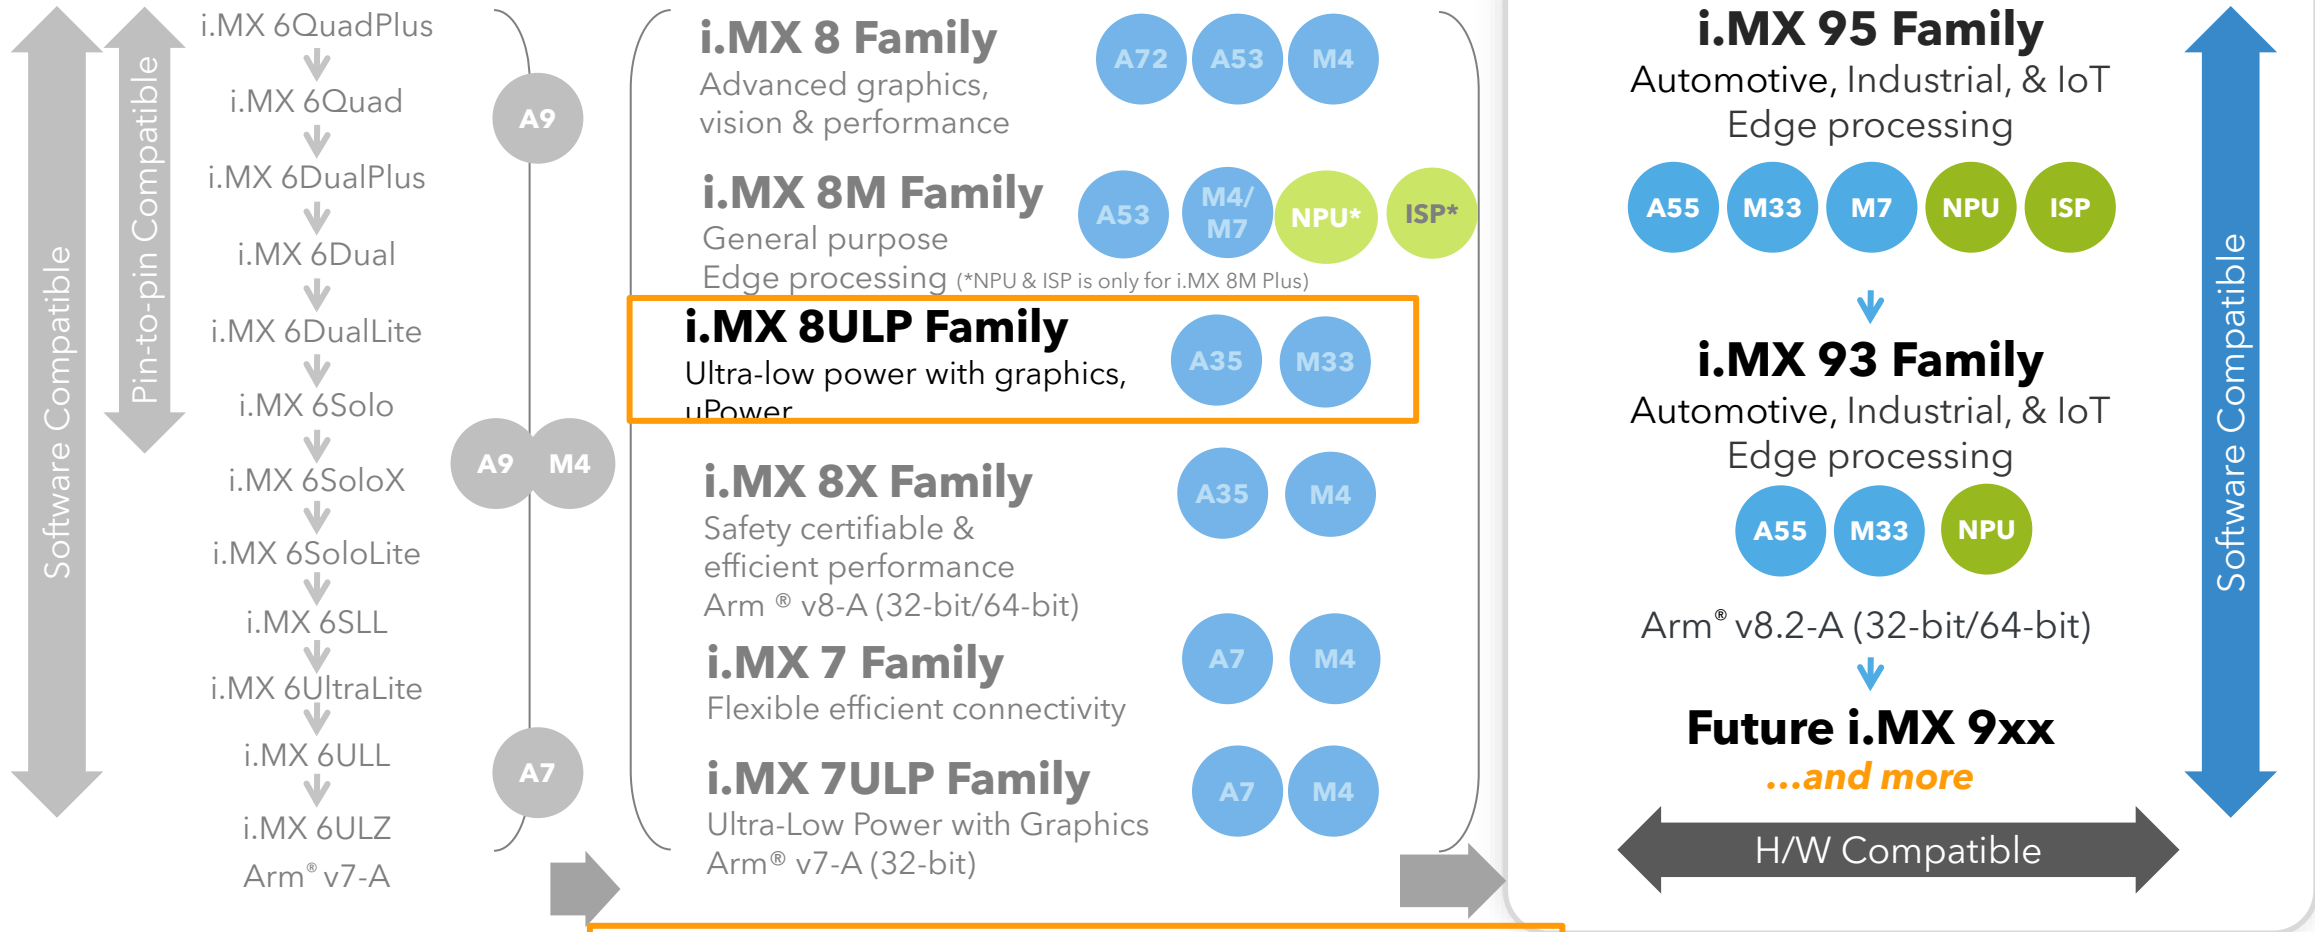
Software Compatible

Pin-to-pin Compatible

i.MX 6QuadPlus
i.MX 6Quad
i.MX 6DualPlus
i.MX 6Dual
i.MX 6DualLite
i.MX 6Solo
i.MX 6SoloX
i.MX 6SoloLite
i.MX 6SLL
i.MX 6UltraLite
i.MX 6ULL
i.MX 6ULZ
Arm® v7-A

A9

A9 M4

A7

i.MX 8 Family
Advanced graphics, vision & performance

A72 A53 M4

i.MX 8M Family
General purpose
Edge processing (*NPU & ISP is only for i.MX 8M Plus)

A53 M4/ M7 NPU* ISP*

i.MX 8ULP Family
Ultra-low power with graphics, uPower

A35 M33

i.MX 8X Family
Safety certifiable & efficient performance
Arm ® v8-A (32-bit/64-bit)

A35 M4

i.MX 7 Family
Flexible efficient connectivity

A7 M4

i.MX 7ULP Family
Ultra-Low Power with Graphics
Arm® v7-A (32-bit)

A7 M4

i.MX 95 Family
Automotive, Industrial, & IoT
Edge processing

A55 M33 M7 NPU ISP

i.MX 93 Family
Automotive, Industrial, & IoT
Edge processing

A55 M33 NPU

Arm® v8.2-A (32-bit/64-bit)

Future i.MX 9xx
...and more

H/W Compatible

Software Compatible